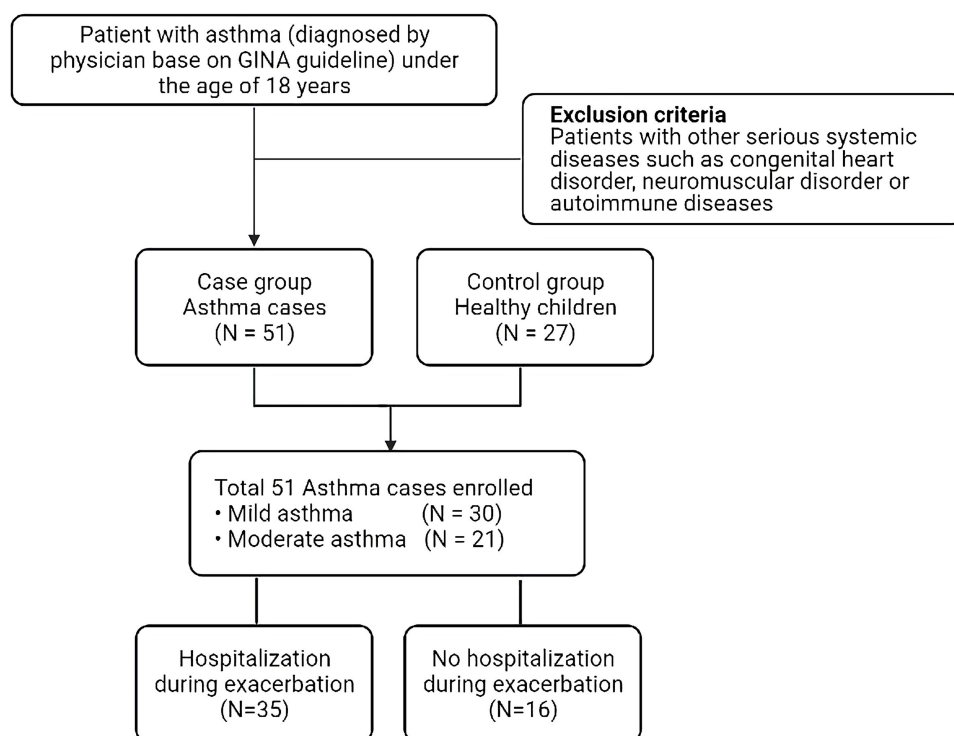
Patient with asthma (diagnosed by physician base on GINA guideline) under the age of 18 years

**Exclusion criteria**
Patients with other serious systemic diseases such as congenital heart disorder, neuromuscular disorder or autoimmune diseases

Case group
Asthma cases
(N = 51)

Control group
Healthy children
(N = 27)

Total 51 Asthma cases enrolled
• Mild asthma (N = 30)
• Moderate asthma (N = 21)

Hospitalization during exacerbation
(N=35)

No hospitalization during exacerbation
(N=16)